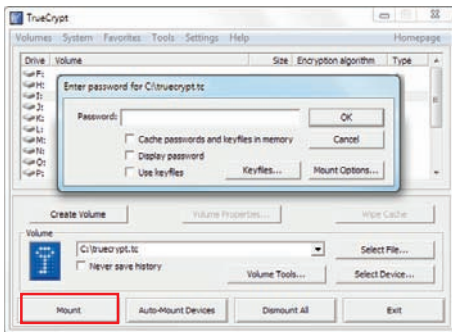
TrueCrypt

Volumes System Favorites Tools Settings Help Homepage

Drive Volume Size Encryption algorithm Type

F:
H:
I:
J:
K:
L:
M:
N:
O:
P:

Enter password for C:\truecrypt.tc

Password:

OK

Cache passwords and keyfiles in memory

Cancel

Display password

Use keyfiles

Keyfiles...

Mount Options...

Create Volume

Volume Properties...

Wipe Cache

Volume

C:\truecrypt.tc

Select File...

Never save history

Volume Tools...

Select Device...

Mount

Auto-Mount Devices

Dismount All

Exit